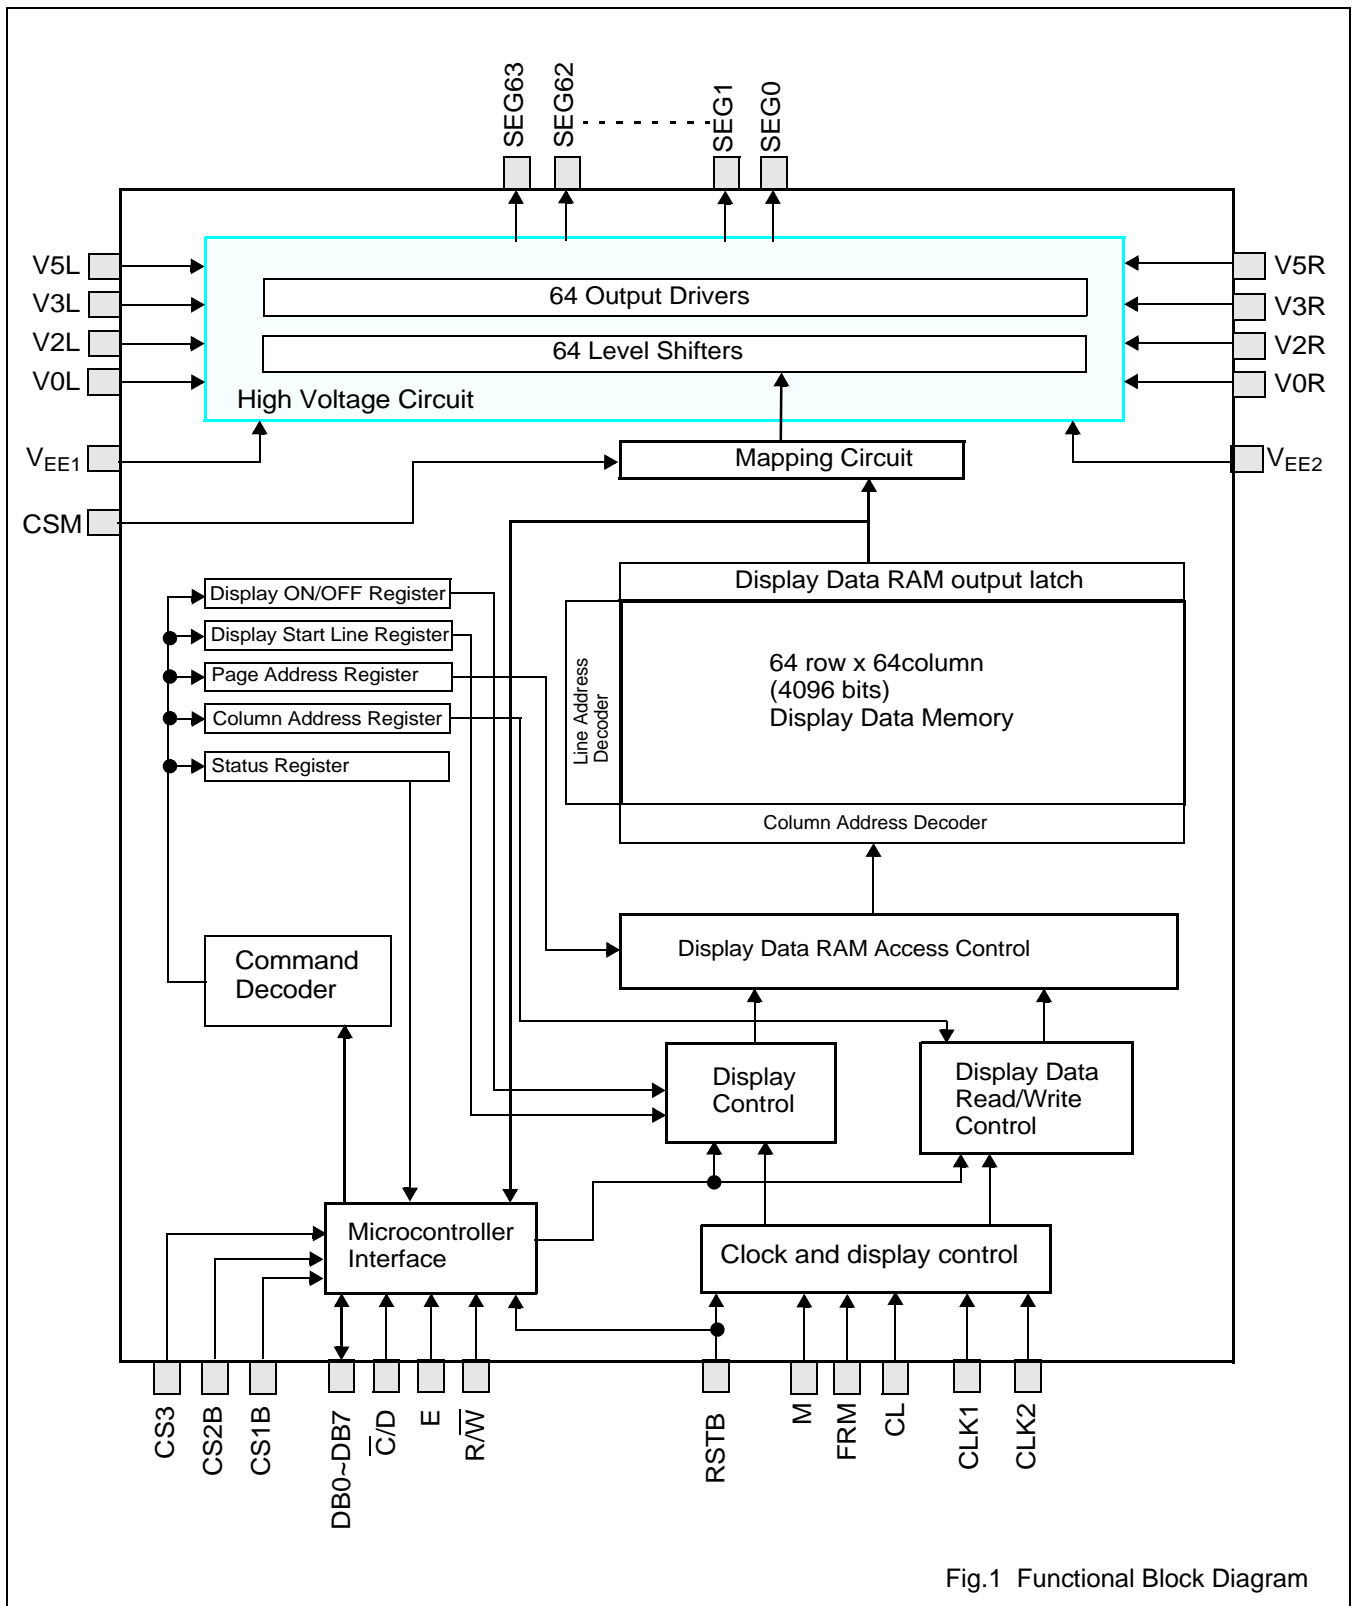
SEG63 SEG62 SEG1 SEG0

V5L
V3L
V2L
V0L

64 Output Drivers

64 Level Shifters

High Voltage Circuit

V5R
V3R
V2R
V0R

$V_{EE1}$

Mapping Circuit

$V_{EE2}$

CSM

Display Data RAM output latch

Display ON/OFF Register
Display Start Line Register
Page Address Register
Column Address Register
Status Register

Line Address Decoder

64 row x 64column
(4096 bits)
Display Data Memory

Column Address Decoder

Display Data RAM Access Control

Command Decoder

Display Control

Display Data Read/Write Control

Microcontroller Interface

Clock and display control

CS3 CS2B CS1B DB0~DB7 $\overline{C}$/D E R/$\overline{W}$ RSTB M FRM CL CLK1 CLK2

Fig.1 Functional Block Diagram